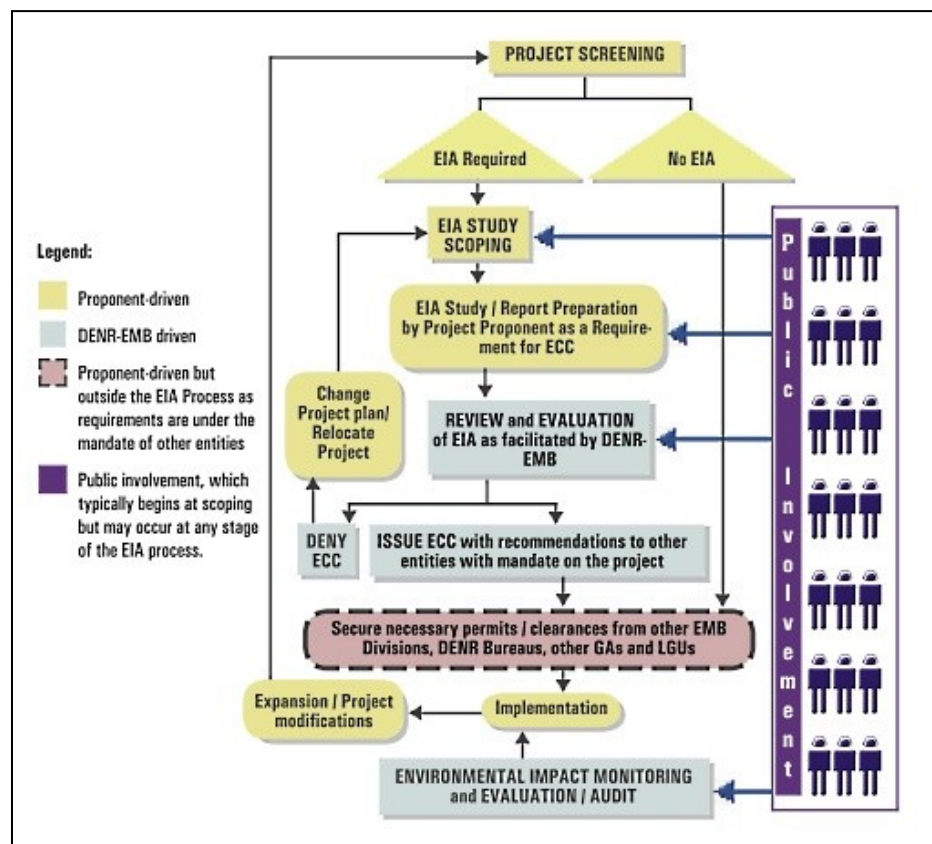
Legend:

Proponent-driven

DENR-EMB driven

Proponent-driven but outside the EIA Process as requirements are under the mandate of other entities

Public involvement, which typically begins at scoping but may occur at any stage of the EIA process.

PROJECT SCREENING

EIA Required

No EIA

EIA STUDY SCOPING

EIA Study / Report Preparation by Project Proponent as a Requirement for ECC

REVIEW and EVALUATION of EIA as facilitated by DENR-EMB

Change Project plan/ Relocate Project

DENY ECC

ISSUE ECC with recommendations to other entities with mandate on the project

Secure necessary permits / clearances from other EMB Divisions, DENR Bureaus, other GAs and LGUs

Expansion / Project modifications

Implementation

ENVIRONMENTAL IMPACT MONITORING and EVALUATION / AUDIT

Public Involvement